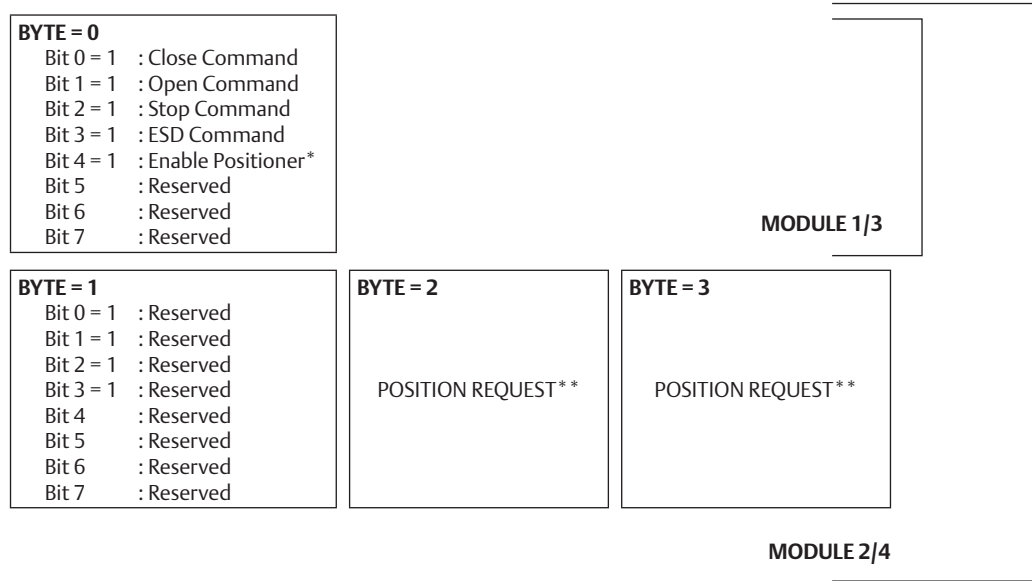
**BYTE = 0**
Bit 0 = 1 : Close Command
Bit 1 = 1 : Open Command
Bit 2 = 1 : Stop Command
Bit 3 = 1 : ESD Command
Bit 4 = 1 : Enable Positioner*
Bit 5 : Reserved
Bit 6 : Reserved
Bit 7 : Reserved

**MODULE 1/3**

**BYTE = 1**
Bit 0 = 1 : Reserved
Bit 1 = 1 : Reserved
Bit 2 = 1 : Reserved
Bit 3 = 1 : Reserved
Bit 4 : Reserved
Bit 5 : Reserved
Bit 6 : Reserved
Bit 7 : Reserved

**BYTE = 2**

POSITION REQUEST**

**BYTE = 3**

POSITION REQUEST**

**MODULE 2/4**